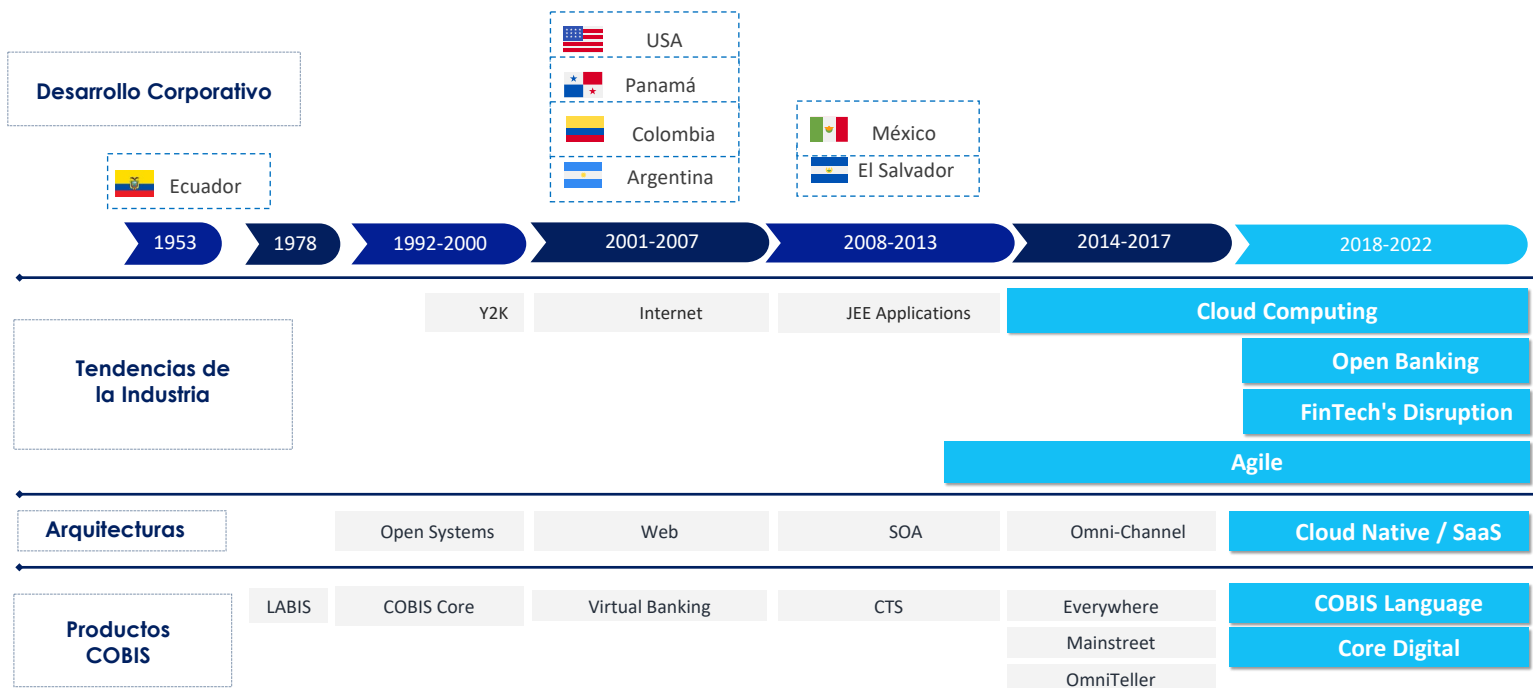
Desarrollo Corporativo

Ecuador

USA
Panamá
Colombia
Argentina

México
El Salvador

1953
1978
1992-2000
2001-2007
2008-2013
2014-2017
2018-2022

Tendencias de la Industria

Y2K
Internet
JEE Applications
Cloud Computing
Open Banking
FinTech's Disruption
Agile

Arquitecturas

Open Systems
Web
SOA
Omni-Channel
Cloud Native / SaaS

Productos COBIS

LABIS
COBIS Core
Virtual Banking
CTS
Everywhere
Mainstreet
OmniTeller
COBIS Language
Core Digital